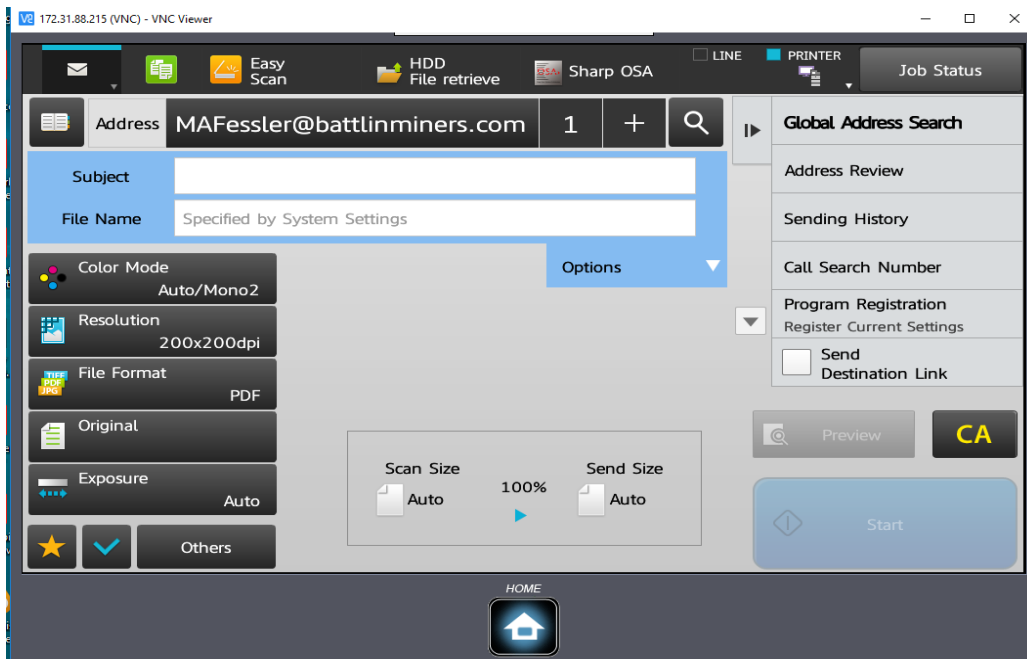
172.31.88.215 (VNC) - VNC Viewer

Easy Scan

HDD File retrieve

Sharp OSA

LINE

PRINTER

Job Status

Address MAFessler@battlinminers.com 1 +

Global Address Search

Address Review

Sending History

Call Search Number

Program Registration
Register Current Settings

Send Destination Link

Subject

File Name Specified by System Settings

Options

Color Mode
Auto/Mono2

Resolution
200x200dpi

File Format
PDF

Original

Exposure
Auto

Others

Scan Size
Auto

100%

Send Size
Auto

Preview

CA

Start

HOME